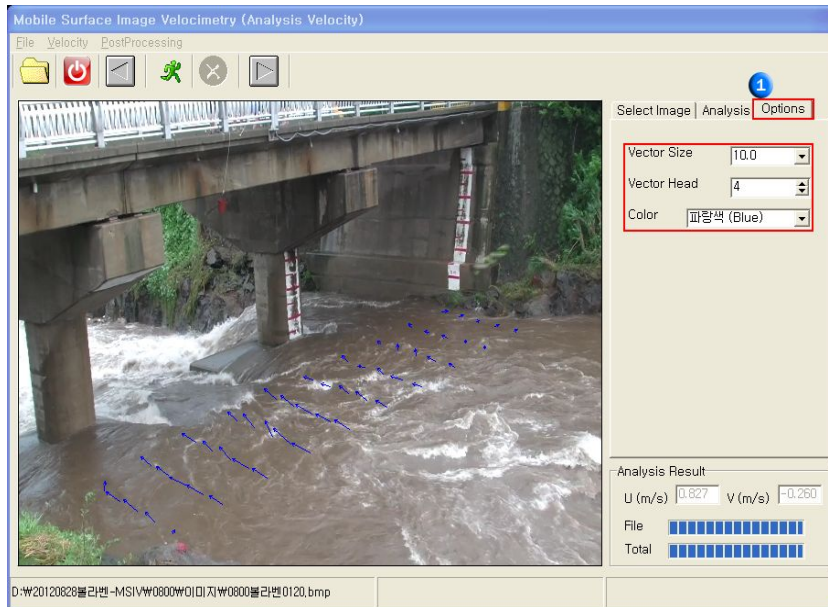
Mobile Surface Image Velocimetry (Analysis Velocity)

File Velocity PostProcessing

Select Image | Analysis | Options

1

Vector Size 10.0

Vector Head 4

Color 파랑색 (Blue)

Analysis Result

U (m/s) 0.827 V (m/s) -0.260

File

Total

D:₩20120828볼라벤-MSIV₩0800₩이미지₩0800볼라벤0120.bmp